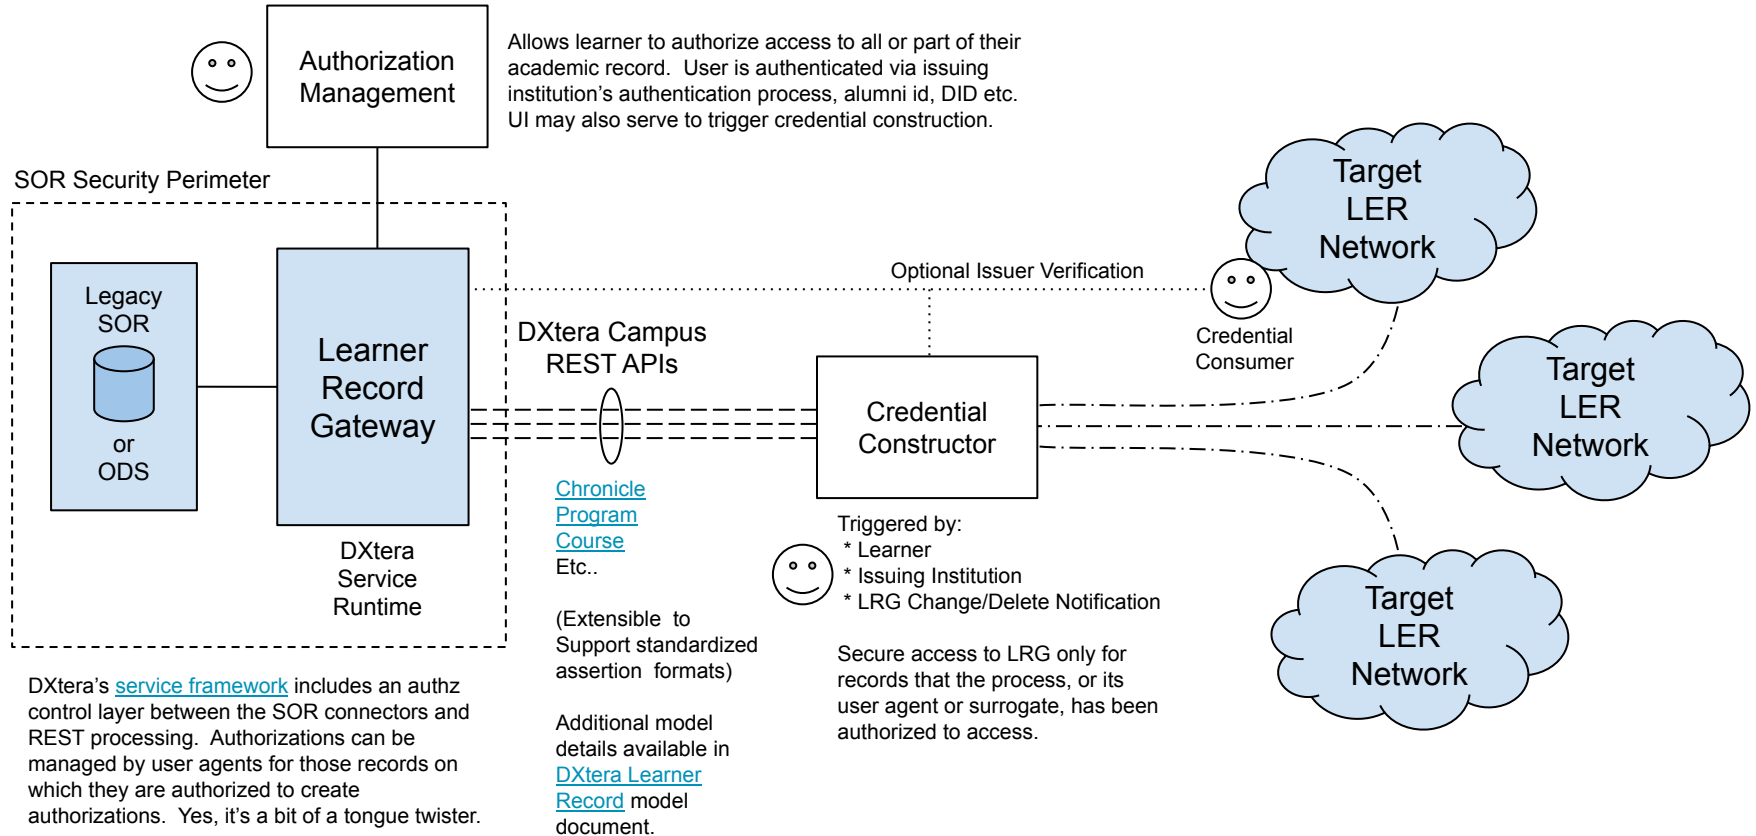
Authorization Management

Allows learner to authorize access to all or part of their academic record. User is authenticated via issuing institution's authentication process, alumni id, DID etc. UI may also serve to trigger credential construction.

SOR Security Perimeter

Legacy SOR

or ODS

Learner Record Gateway

DXtera Service Runtime

Optional Issuer Verification

DXtera Campus REST APIs

Credential Constructor

Credential Consumer

Target LER Network

Target LER Network

Target LER Network

Chronicle
Program
Course
Etc..

(Extensible to Support standardized assertion formats)

Additional model details available in DXtera Learner Record model document.

Triggered by:
* Learner
* Issuing Institution
* LRG Change/Delete Notification

Secure access to LRG only for records that the process, or its user agent or surrogate, has been authorized to access.

DXtera's service framework includes an authz control layer between the SOR connectors and REST processing. Authorizations can be managed by user agents for those records on which they are authorized to create authorizations. Yes, it's a bit of a tongue twister.